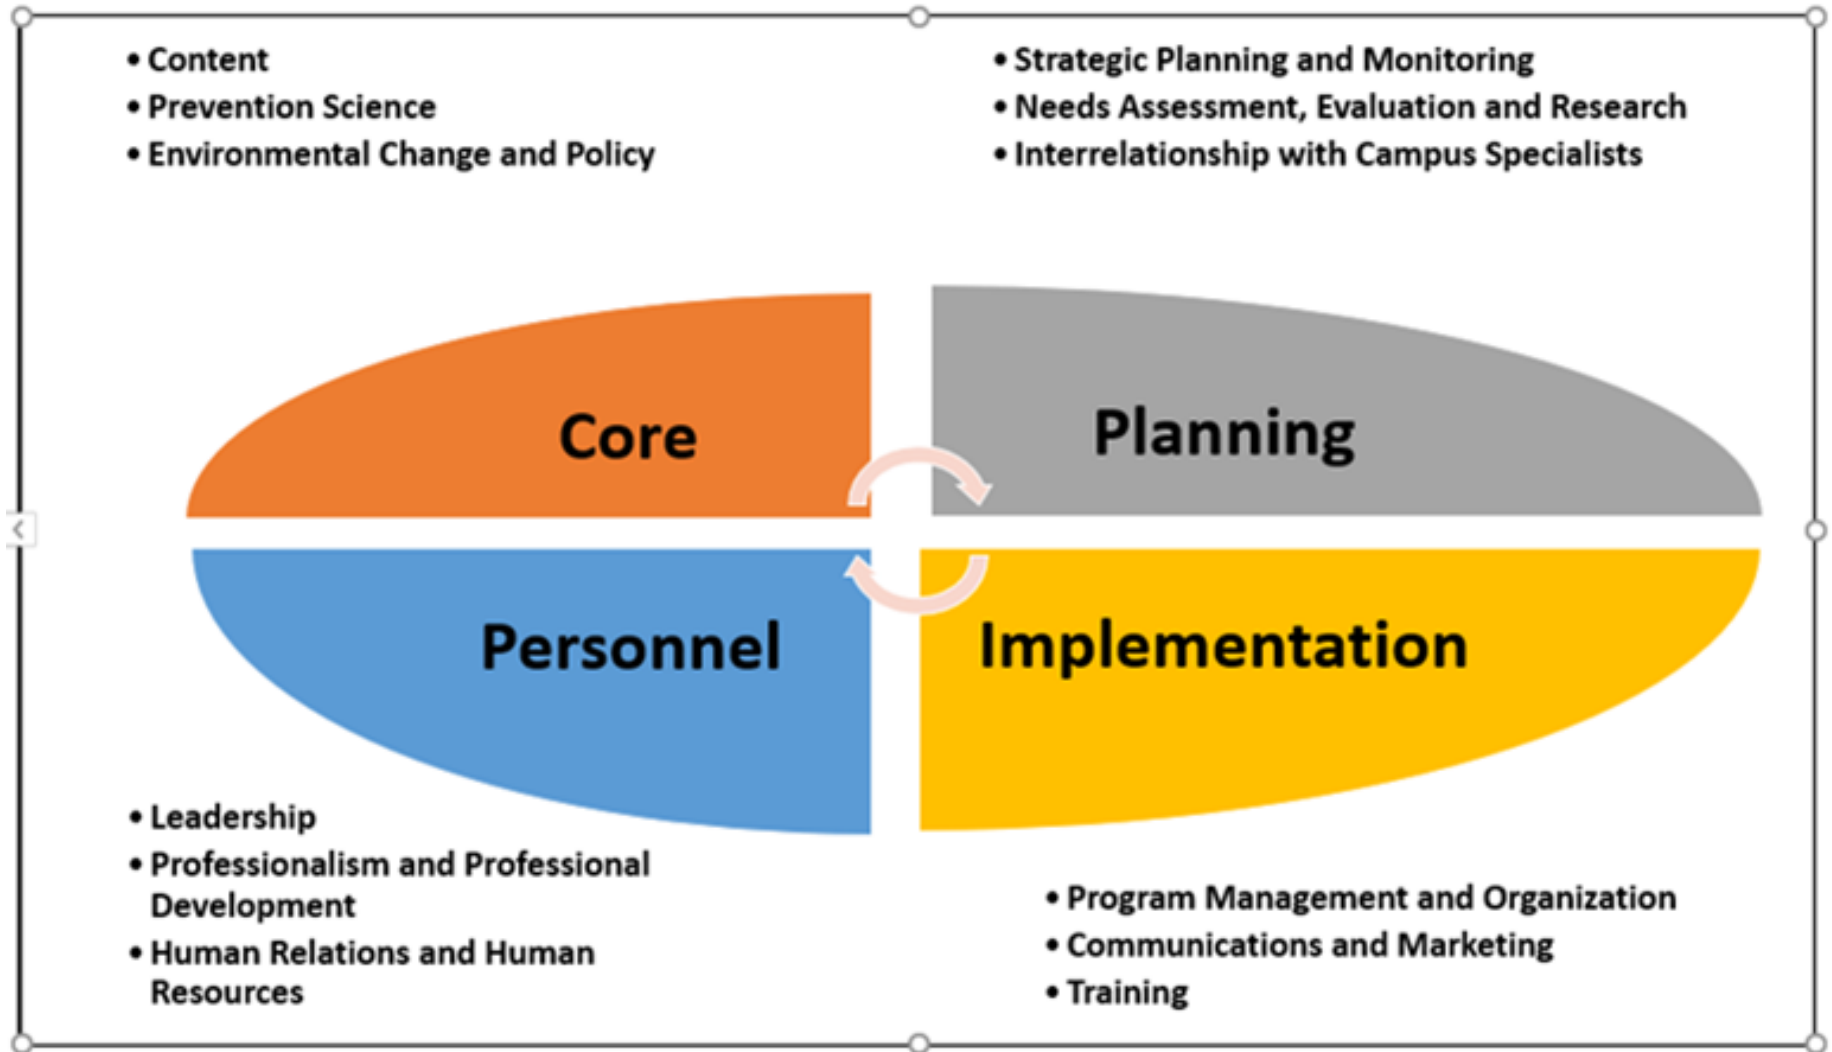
• Content
• Prevention Science
• Environmental Change and Policy

• Strategic Planning and Monitoring
• Needs Assessment, Evaluation and Research
• Interrelationship with Campus Specialists

Core

Planning

Personnel

Implementation

• Leadership
• Professionalism and Professional Development
• Human Relations and Human Resources

• Program Management and Organization
• Communications and Marketing
• Training